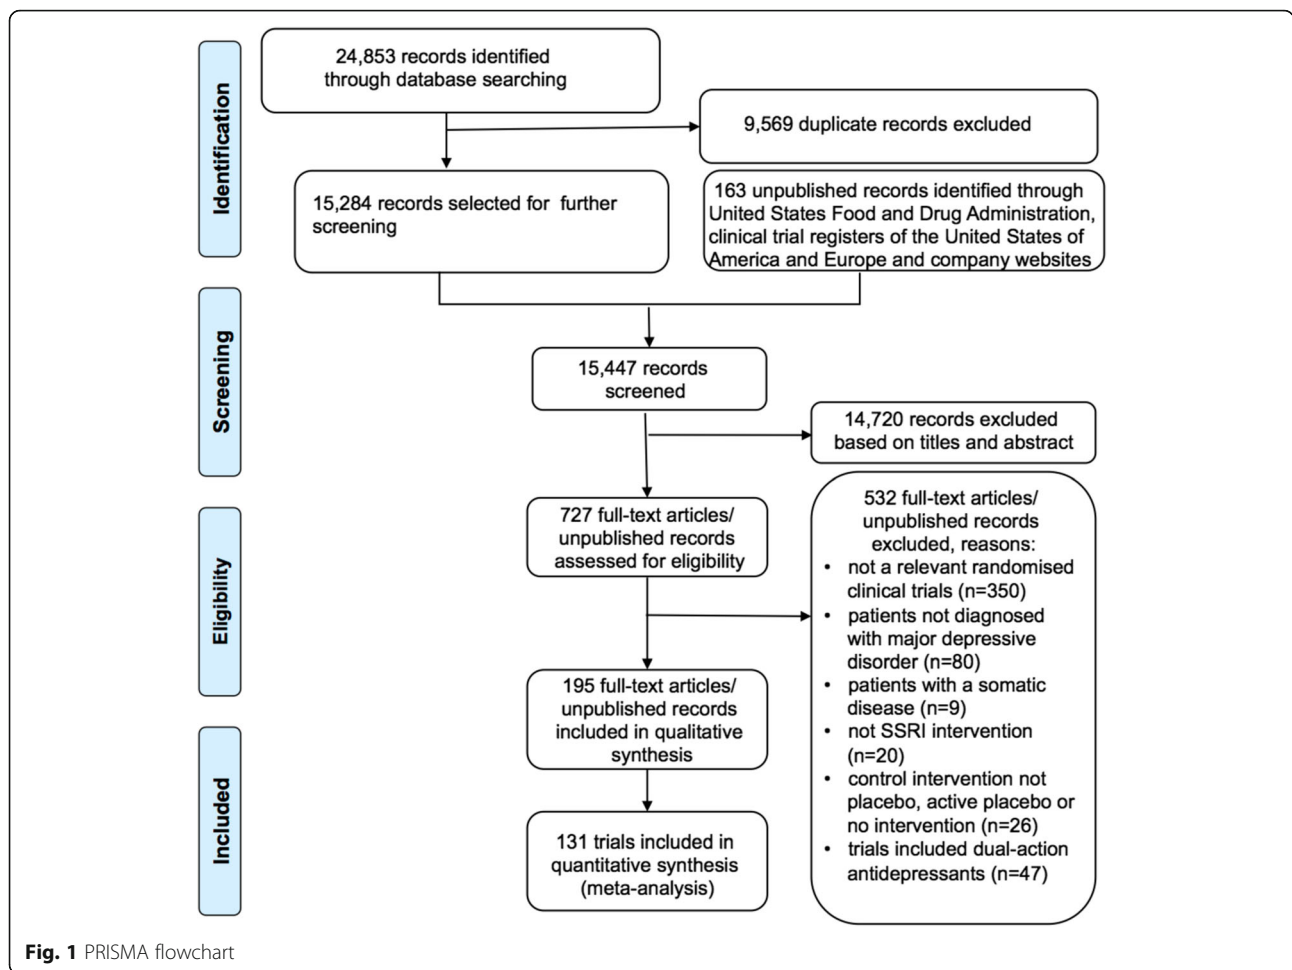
Identification

24,853 records identified through database searching

9,569 duplicate records excluded

15,284 records selected for further screening

163 unpublished records identified through United States Food and Drug Administration, clinical trial registers of the United States of America and Europe and company websites

Screening

15,447 records screened

14,720 records excluded based on titles and abstract

Eligibility

727 full-text articles/ unpublished records assessed for eligibility

532 full-text articles/ unpublished records excluded, reasons:
• not a relevant randomised clinical trials (n=350)
• patients not diagnosed with major depressive disorder (n=80)
• patients with a somatic disease (n=9)
• not SSRI intervention (n=20)
• control intervention not placebo, active placebo or no intervention (n=26)
• trials included dual-action antidepressants (n=47)

195 full-text articles/ unpublished records included in qualitative synthesis

Included

131 trials included in quantitative synthesis (meta-analysis)

Fig. 1 PRISMA flowchart